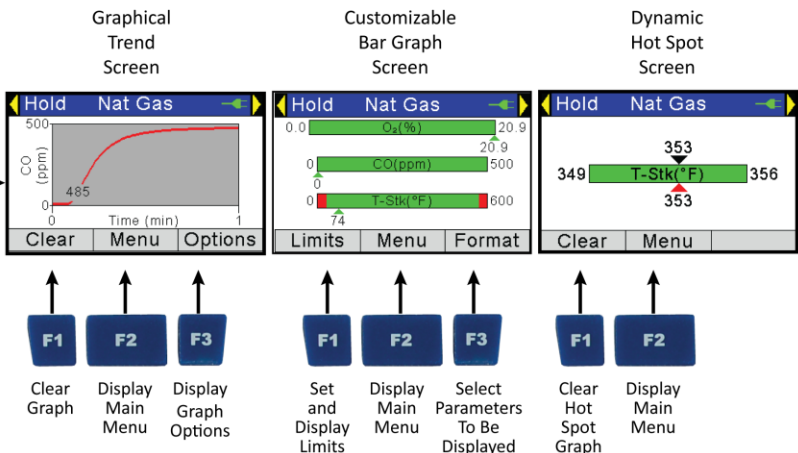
Graphical Trend Screen

Hold Nat Gas

500

CO (ppm)

485

0

0

Time (min)

1

Clear Menu Options

F1 F2 F3

Clear Graph

Display Main Menu

Display Graph Options

Customizable Bar Graph Screen

Hold Nat Gas

0.0 $O_2$(%) 20.9

20.9

0 CO(ppm) 500

0

0 T-Stk(°F) 600

74

Limits Menu Format

F1 F2 F3

Set and Display Limits

Display Main Menu

Select Parameters To Be Displayed

Dynamic Hot Spot Screen

Hold Nat Gas

353

349 T-Stk(°F) 356

353

Clear Menu

F1 F2

Clear Hot Spot Graph

Display Main Menu